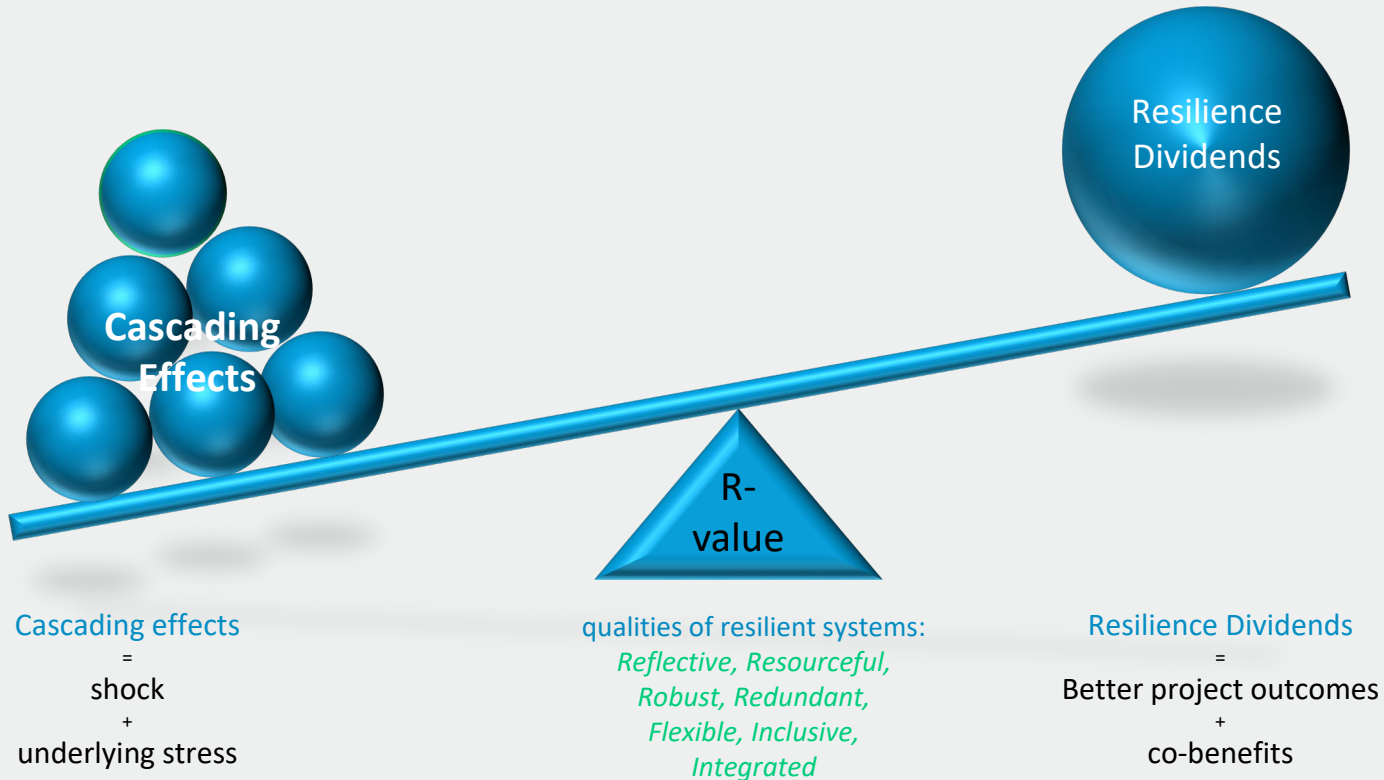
Resilience Dividends

Cascading Effects

R-value

Cascading effects
=
shock
+
underlying stress

qualities of resilient systems:
Reflective, Resourceful, Robust, Redundant, Flexible, Inclusive, Integrated

Resilience Dividends
=
Better project outcomes
+
co-benefits